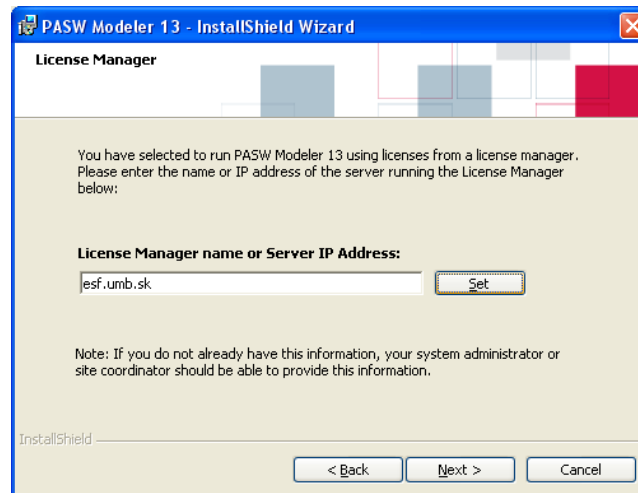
PASW Modeler 13 - InstallShield Wizard

License Manager

You have selected to run PASW Modeler 13 using licenses from a license manager. Please enter the name or IP address of the server running the License Manager below:

License Manager name or Server IP Address:

esf.umb.sk

Set

Note: If you do not already have this information, your system administrator or site coordinator should be able to provide this information.

InstallShield

< Back

Next >

Cancel